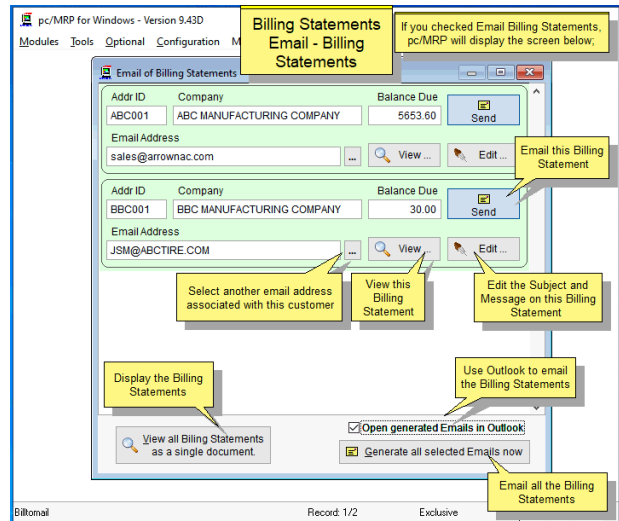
pc/MRP for Windows - Version 9.43D

Modules Tools Optional Configuration M

Billing Statements Email - Billing Statements

If you checked Email Billing Statements, pc/MRP will display the screen below;

Email of Billing Statements

| Addr ID | Company | Balance Due |
|---|---|---|
| ABC001 | ABC MANUFACTURING COMPANY | 5653.60 |

Send

Email Address

sales@arrownac.com

View ...

Edit ...

Email this Billing Statement

| Addr ID | Company | Balance Due |
|---|---|---|
| BBC001 | BBC MANUFACTURING COMPANY | 30.00 |

Send

Email Address

JSM@ABCTIRE.COM

View ...

Edit ...

Select another email address associated with this customer

View this Billing Statement

Edit the Subject and Message on this Billing Statement

Use Outlook to email the Billing Statements

Display the Billing Statements

View all Billing Statements as a single document.

Open generated Emails in Outlook

Generate all selected Emails now

Email all the Billing Statements

Billtomail

Record: 1/2

Exclusive